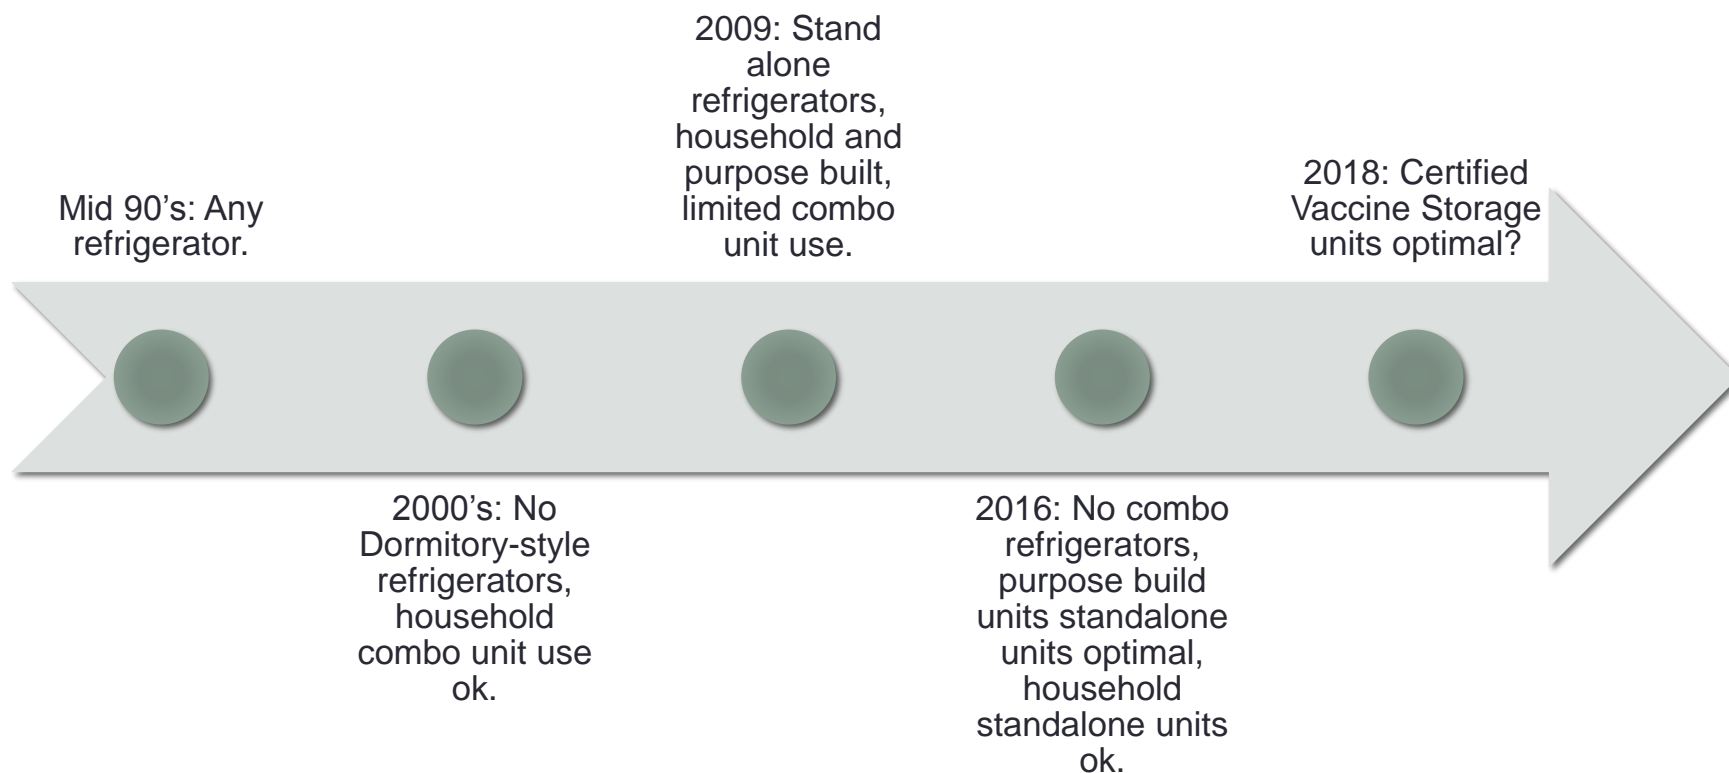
Mid 90’s: Any refrigerator.

2000’s: No Dormitory-style refrigerators, household combo unit use ok.

2009: Stand alone refrigerators, household and purpose built, limited combo unit use.

2016: No combo refrigerators, purpose build units standalone units optimal, household standalone units ok.

2018: Certified Vaccine Storage units optimal?